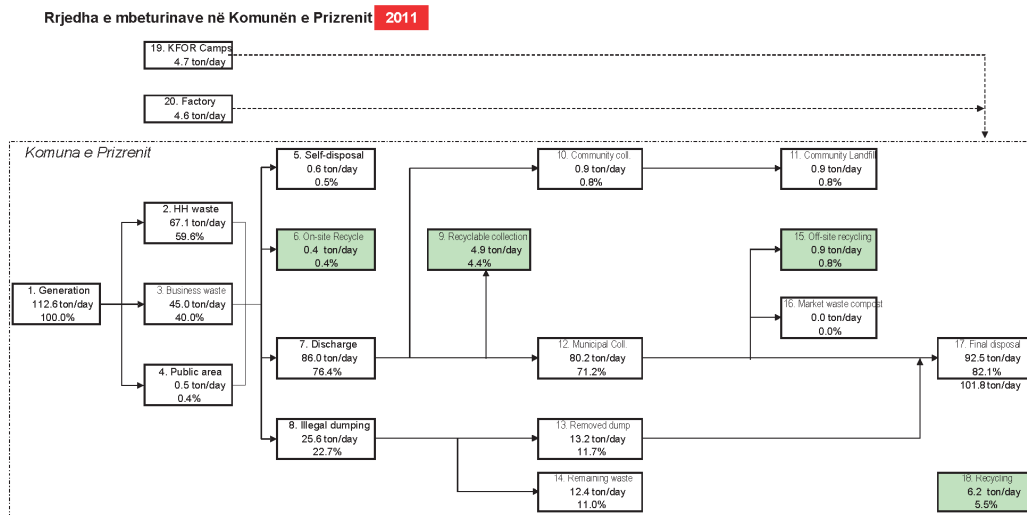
Rrjedha e mbeturinave në Komunën e Prizrenit 2011

19. KFOR Camps
4.7 ton/day

20. Factory
4.6 ton/day

Komuna e Prizrenit

1. Generation
112.6 ton/day
100.0%

2. HH waste
67.1 ton/day
59.6%

3. Business waste
45.0 ton/day
40.0%

4. Public area
0.5 ton/day
0.4%

5. Self-disposal
0.6 ton/day
0.5%

6. On-site Recycle
0.4 ton/day
0.4%

7. Discharge
86.0 ton/day
76.4%

8. Illegal dumping
25.6 ton/day
22.7%

9. Recyclable collection
4.9 ton/day
4.4%

10. Community coll.
0.9 ton/day
0.8%

11. Community Landfill
0.9 ton/day
0.8%

12. Municipal Coll.
80.2 ton/day
71.2%

13. Removed dump
13.2 ton/day
11.7%

14. Remaining waste
12.4 ton/day
11.0%

15. Off-site recycling
0.9 ton/day
0.8%

16. Market waste compost
0.0 ton/day
0.0%

17. Final disposal
92.5 ton/day
82.1%
101.8 ton/day

18. Recycling
6.2 ton/day
5.5%